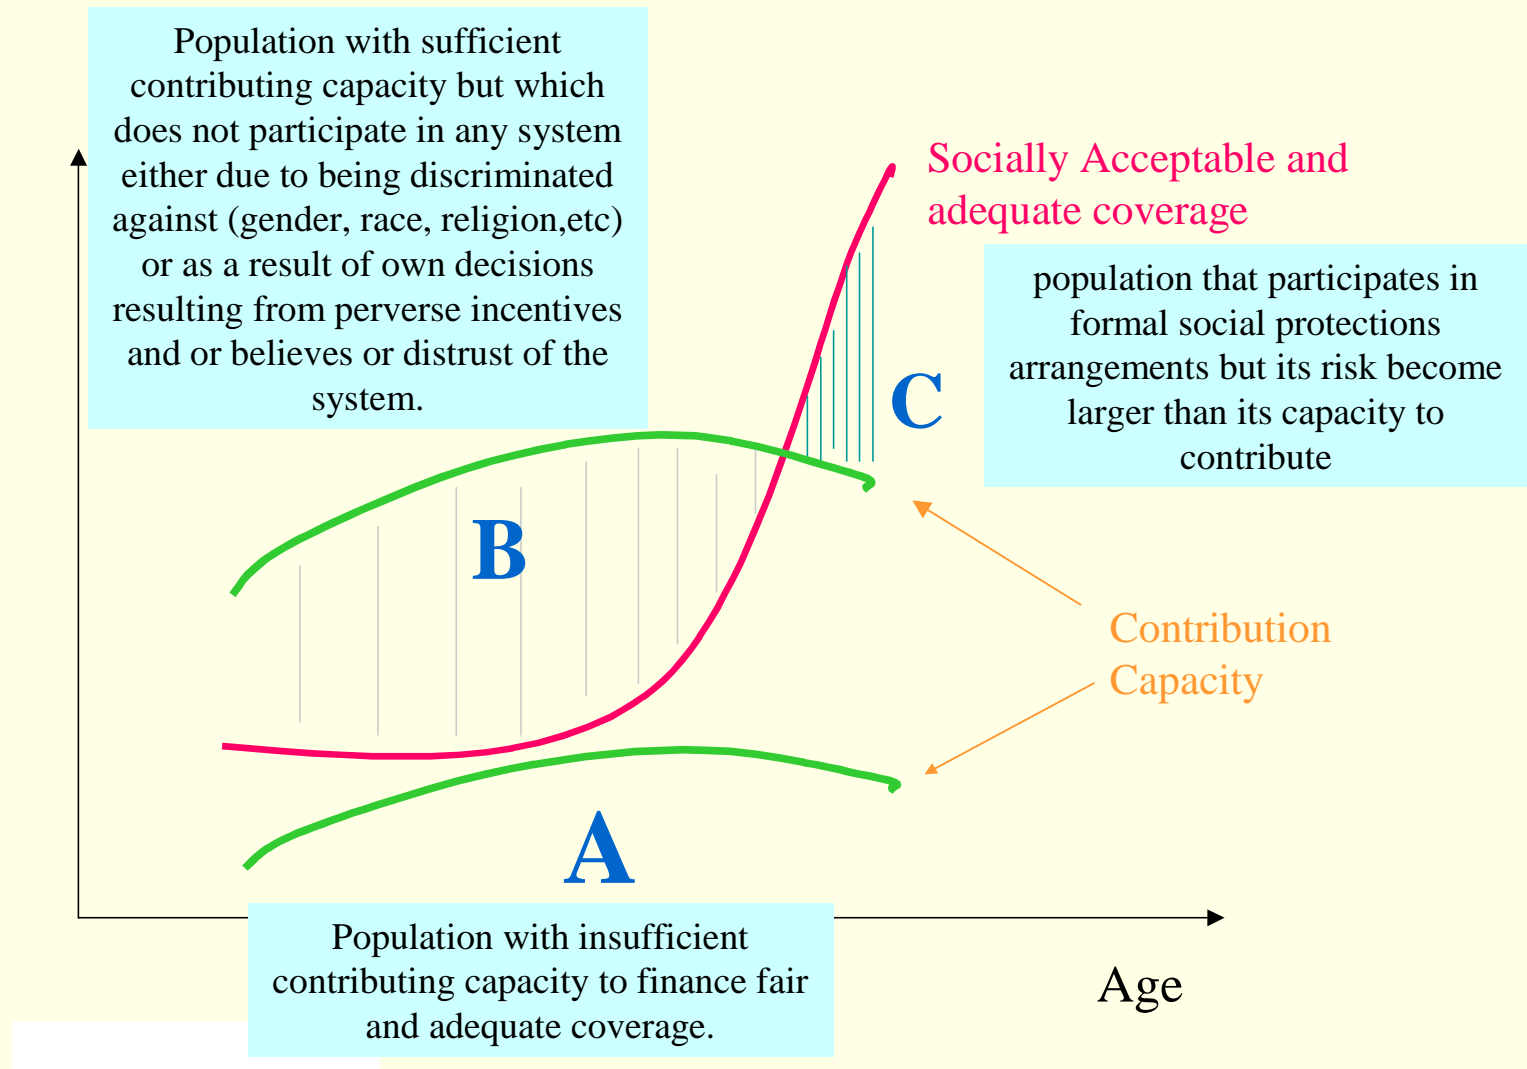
Population with sufficient contributing capacity but which does not participate in any system either due to being discriminated against (gender, race, religion,etc) or as a result of own decisions resulting from perverse incentives and or believes or distrust of the system.

Socially Acceptable and adequate coverage

population that participates in formal social protections arrangements but its risk become larger than its capacity to contribute

C

B

Contribution Capacity

A

Population with insufficient contributing capacity to finance fair and adequate coverage.

Age